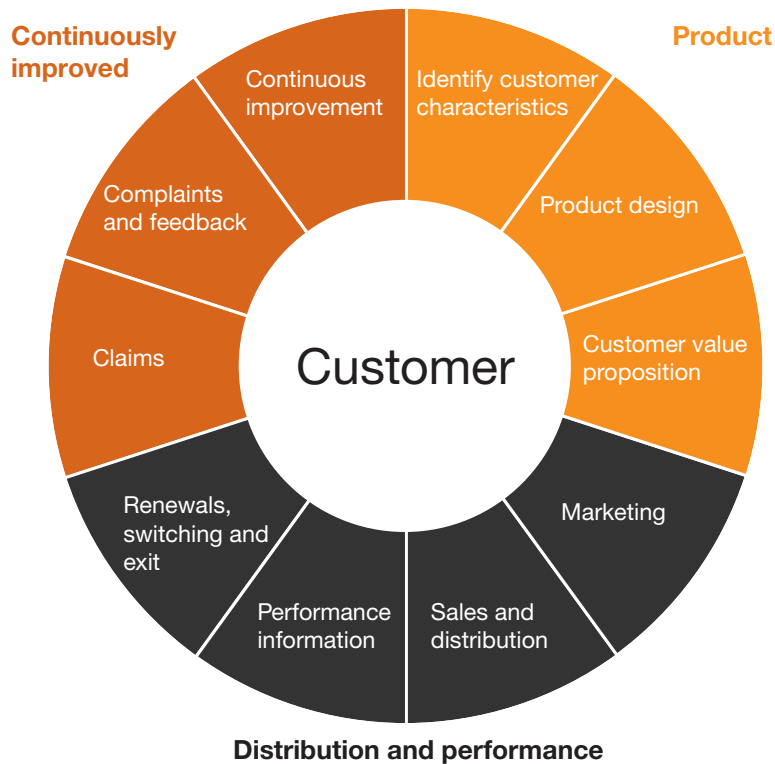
Continuously improved

Product

Continuous improvement

Identify customer characteristics

Product design

Customer value proposition

Marketing

Sales and distribution

Performance information

Renewals, switching and exit

Claims

Complaints and feedback

Customer

Distribution and performance